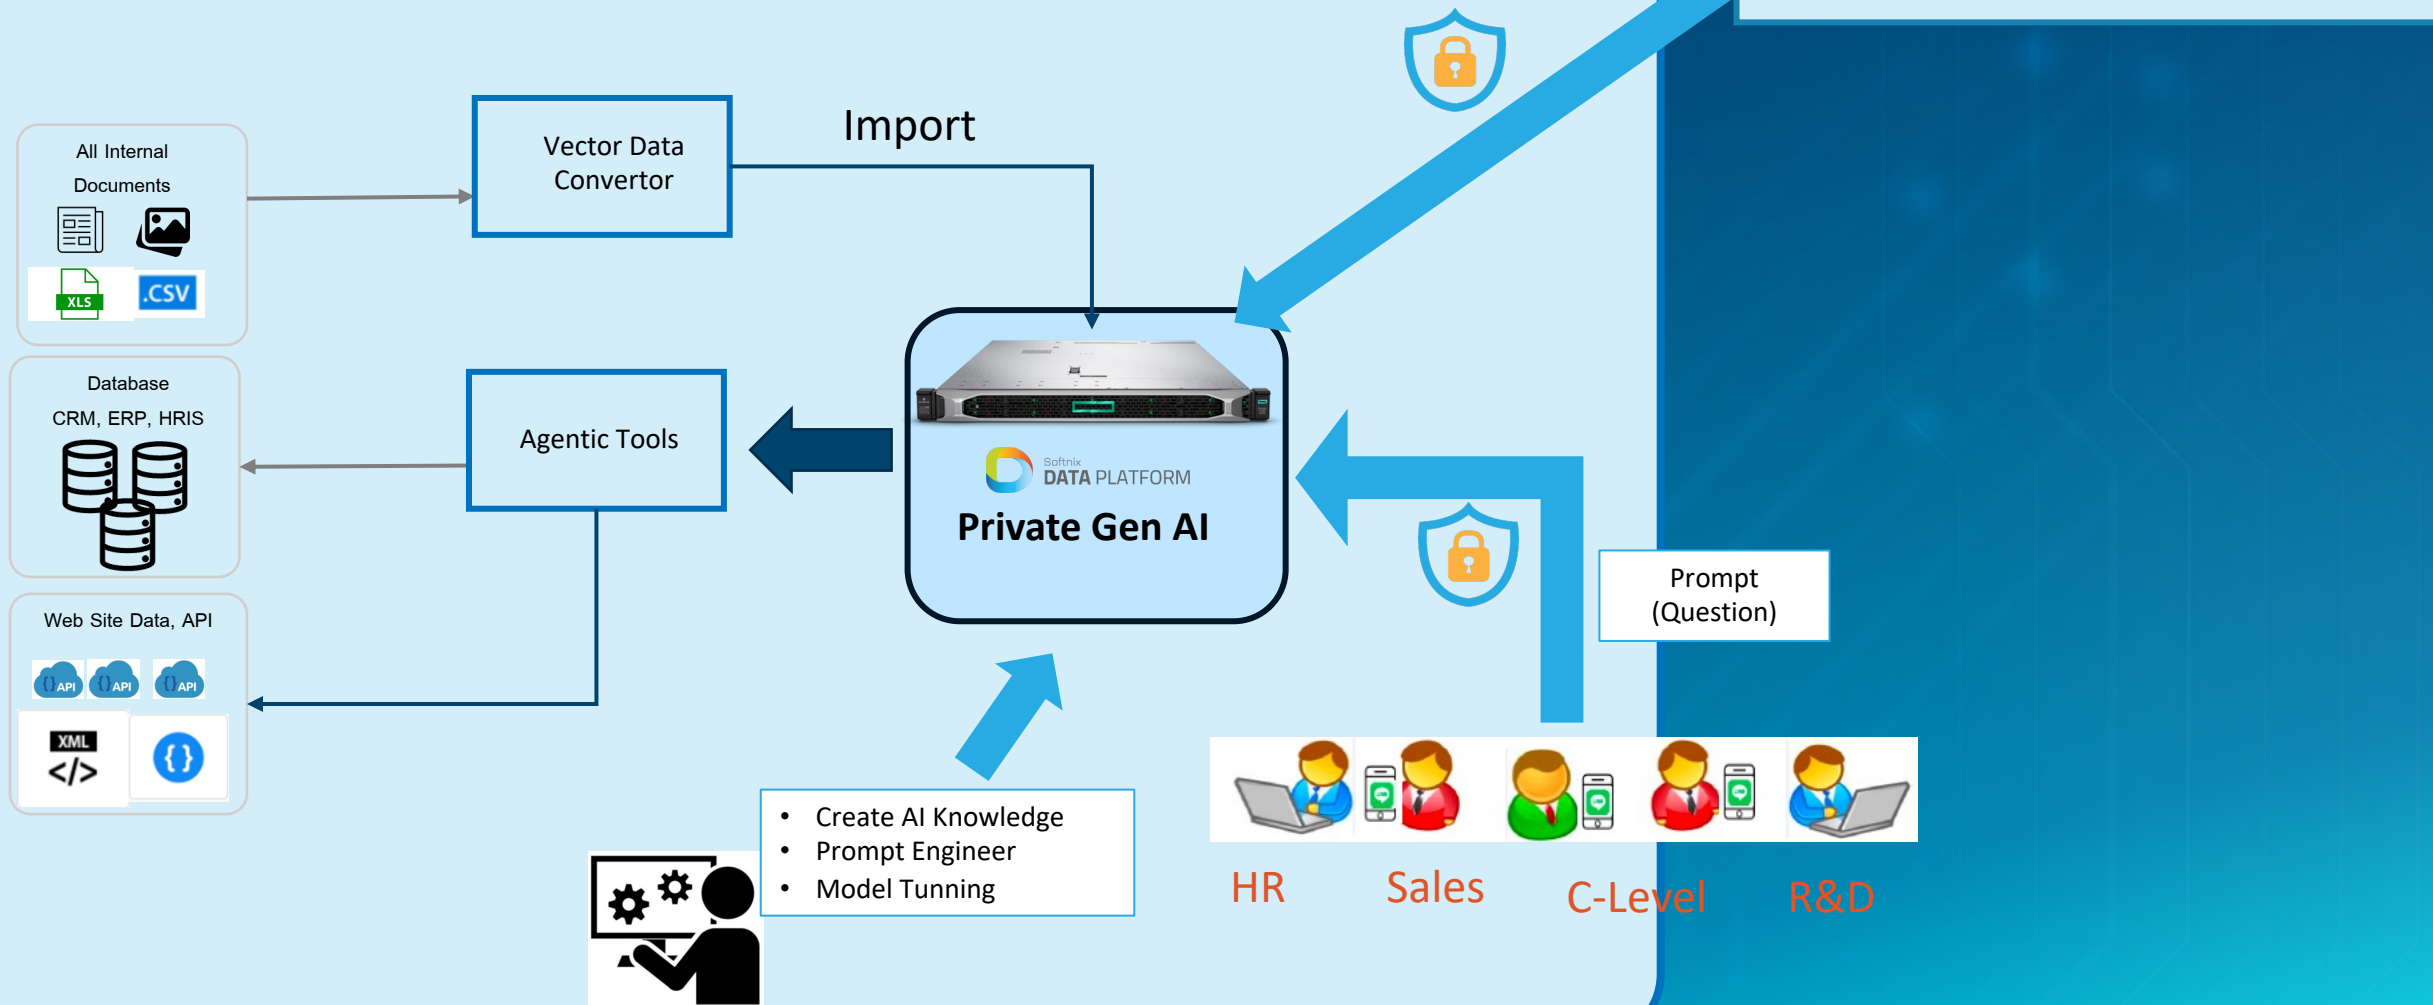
All Internal Documents

XLS .CSV

Database
CRM, ERP, HRIS

Web Site Data, API

API API API

XML </>

{ }

Vector Data Convertor

Import

Agentic Tools

Softnix DATA PLATFORM
Private Gen AI

Prompt (Question)

- Create AI Knowledge
- Prompt Engineer
- Model Tunning

HR Sales C-Level R&D